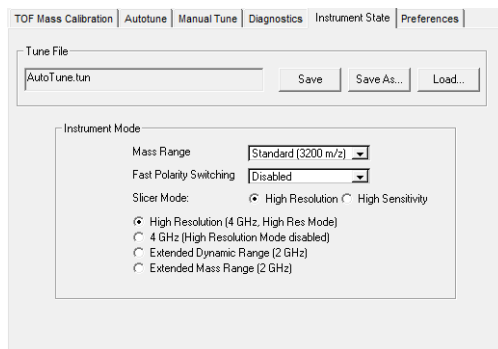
TOF Mass Calibration | Autotune | Manual Tune | Diagnostics | Instrument State | Preferences

Tune File

AutoTune.tun

Save

Save As...

Load...

Instrument Mode

Mass Range

Standard (3200 m/z)

Fast Polarity Switching

Disabled

Slicer Mode:

High Resolution

High Sensitivity

High Resolution (4 GHz, High Res Mode)

4 GHz (High Resolution Mode disabled)

Extended Dynamic Range (2 GHz)

Extended Mass Range (2 GHz)